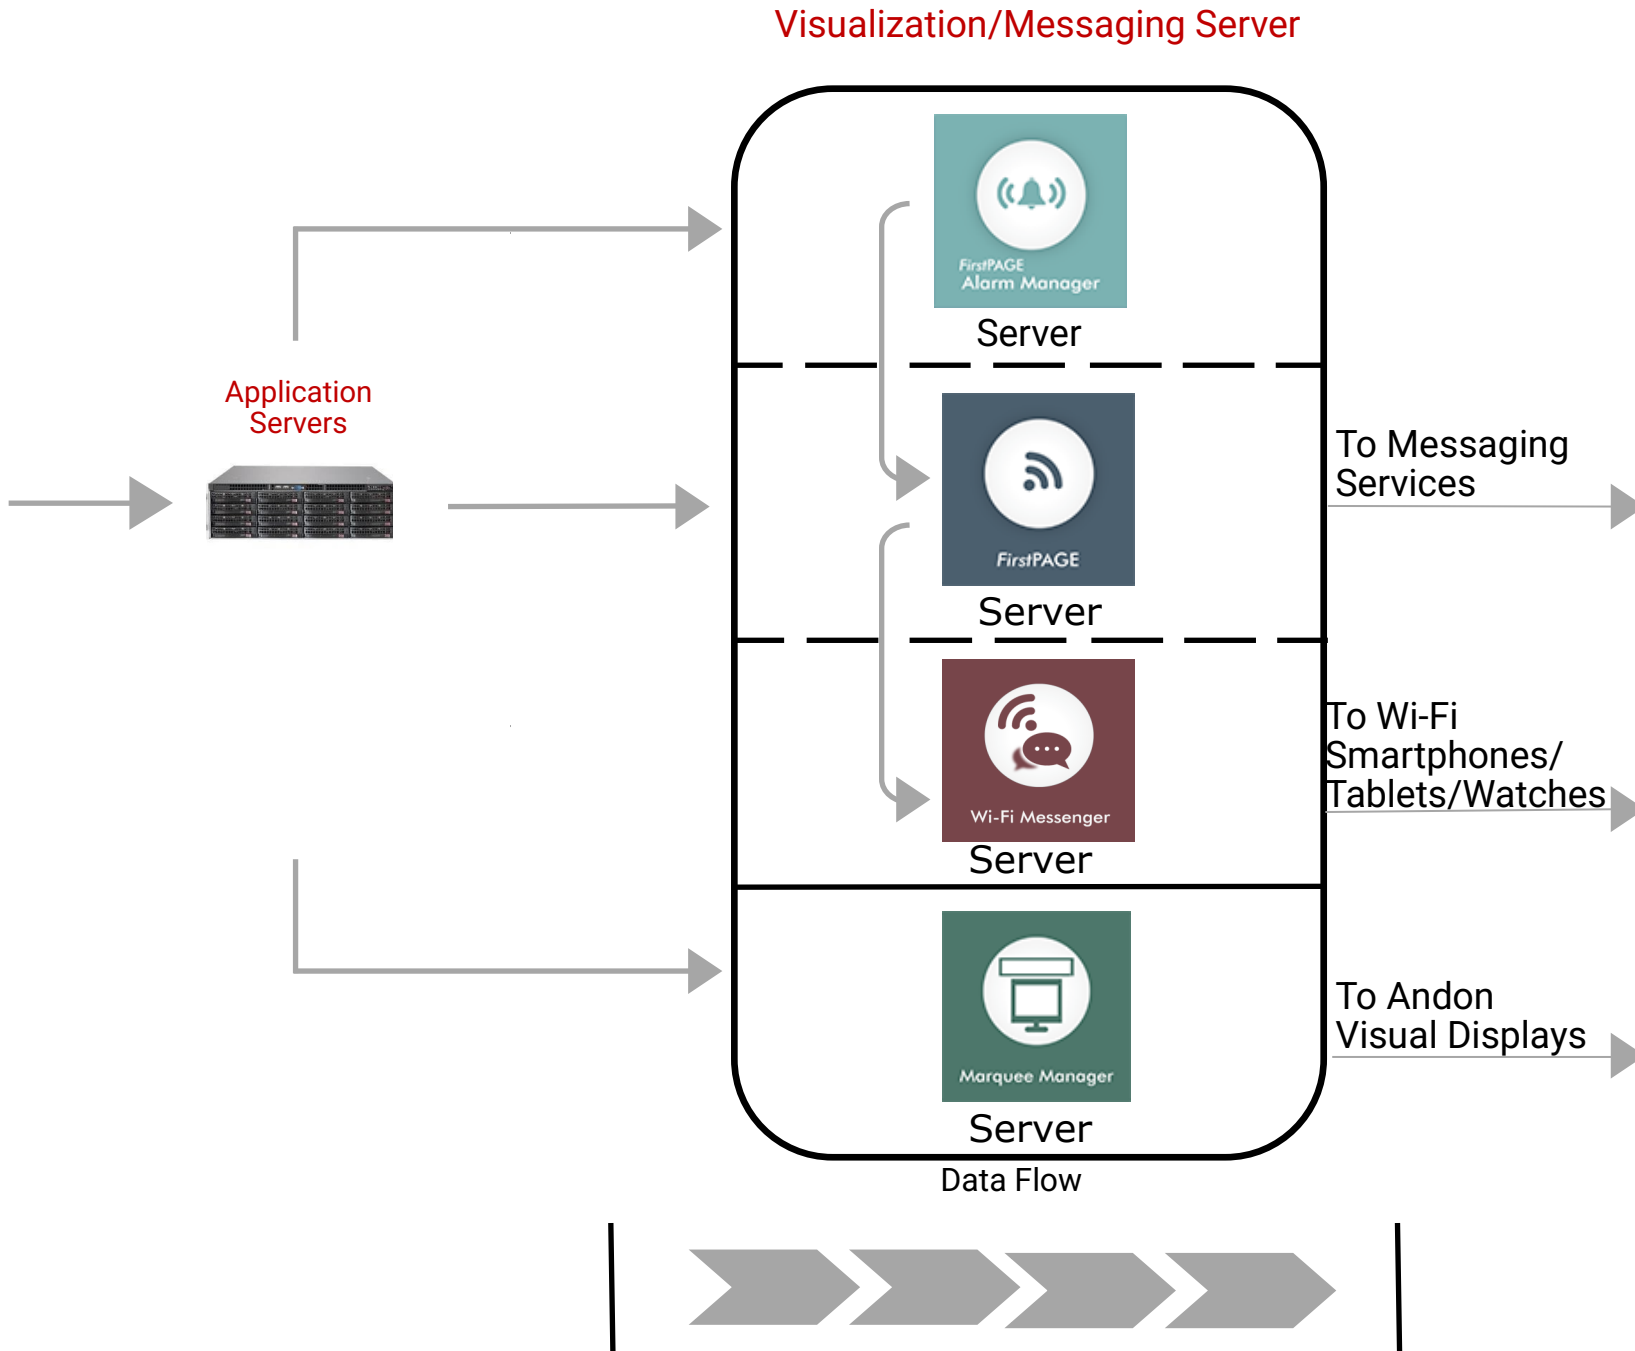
Visualization/Messaging Server

Application Servers

FirstPAGE Alarm Manager

Server

FirstPAGE

Server

Wi-Fi Messenger

Server

Marquee Manager

Server

To Messaging Services

To Wi-Fi Smartphones/ Tablets/Watches

To Andon Visual Displays

Data Flow